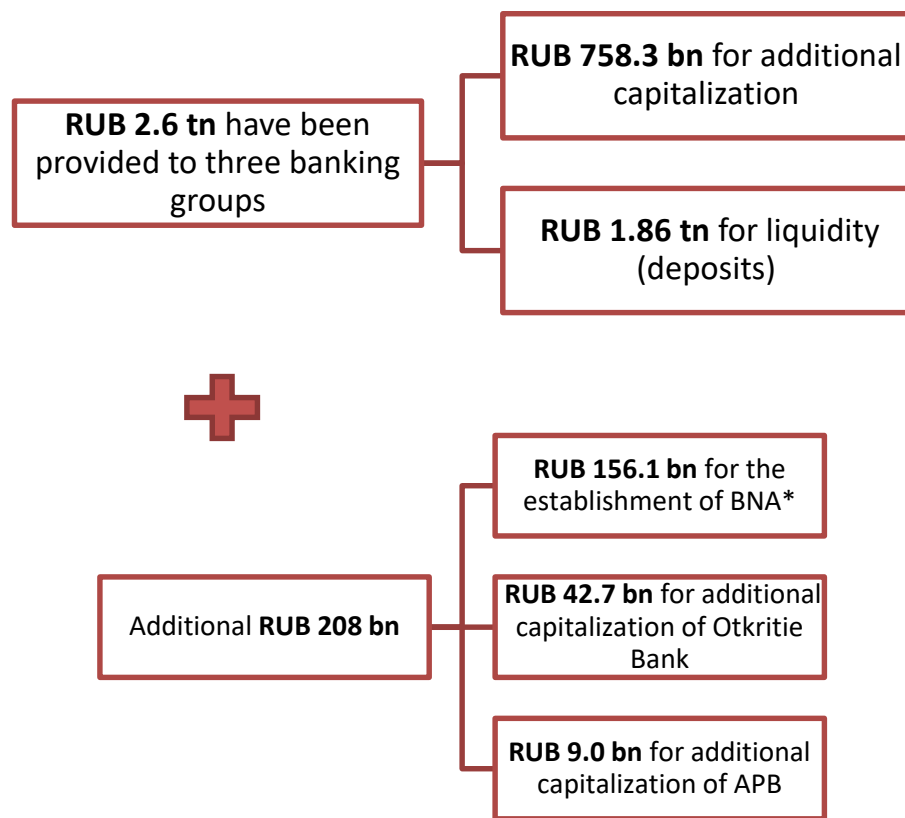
RUB 2.6 tn have been provided to three banking groups

RUB 758.3 bn for additional capitalization

RUB 1.86 tn for liquidity (deposits)

Additional RUB 208 bn

RUB 156.1 bn for the establishment of BNA*

RUB 42.7 bn for additional capitalization of Otkritie Bank

RUB 9.0 bn for additional capitalization of APB